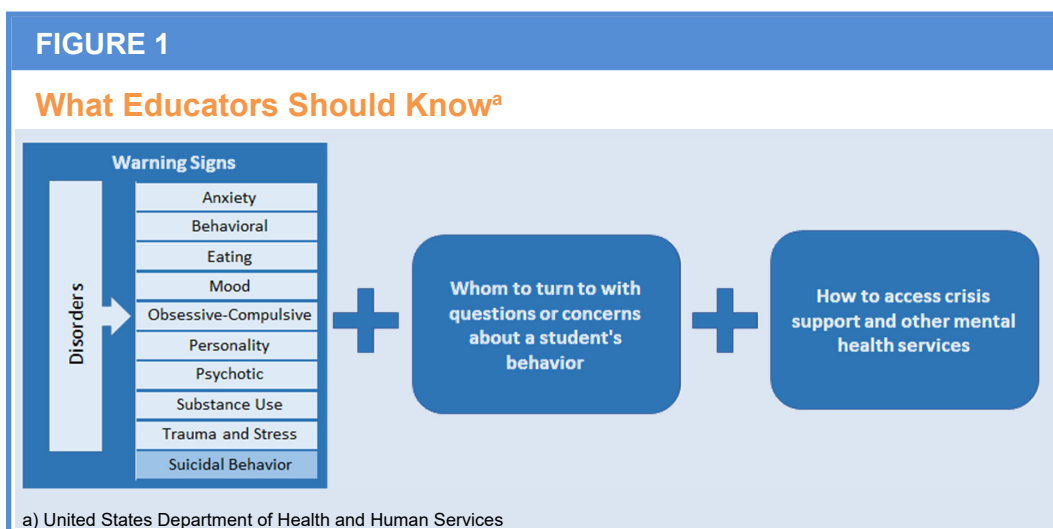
FIGURE 1

What Educators Should Know$^a$

Warning Signs

Disorders

Anxiety
Behavioral
Eating
Mood
Obsessive-Compulsive
Personality
Psychotic
Substance Use
Trauma and Stress
Suicidal Behavior

Whom to turn to with questions or concerns about a student's behavior

How to access crisis support and other mental health services

a) United States Department of Health and Human Services